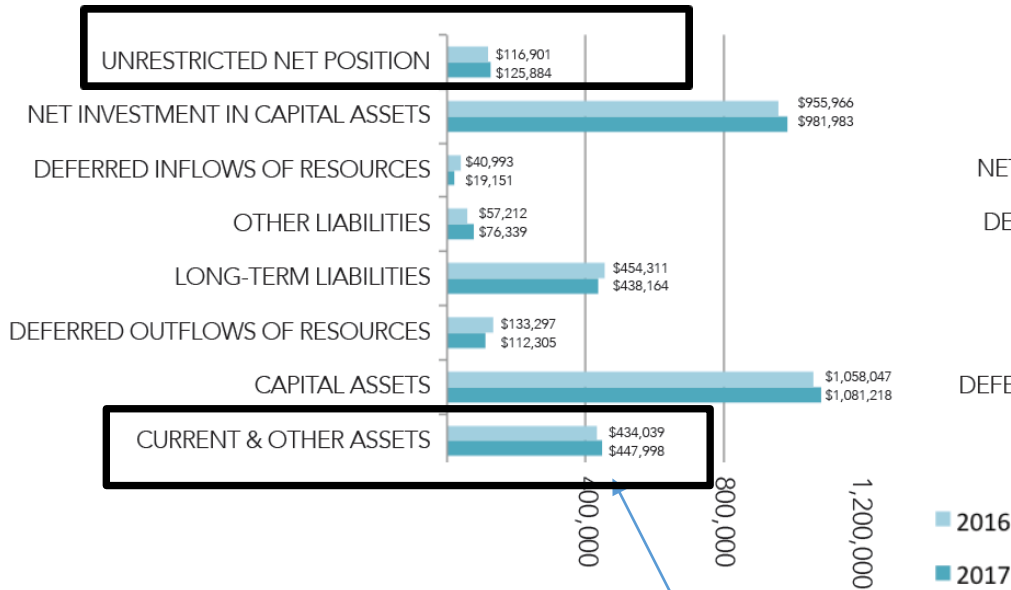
UNRESTRICTED NET POSITION $116,901 $125,884

NET INVESTMENT IN CAPITAL ASSETS $955,966 $981,983

DEFERRED INFLOWS OF RESOURCES $40,993 $19,151

OTHER LIABILITIES $57,212 $76,339

LONG-TERM LIABILITIES $454,311 $438,164

DEFERRED OUTFLOWS OF RESOURCES $133,297 $112,305

CAPITAL ASSETS $1,058,047 $1,081,218

CURRENT & OTHER ASSETS $434,039 $447,998

400,000
800,000
1,200,000

NE
DE
DEFE

2016
2017